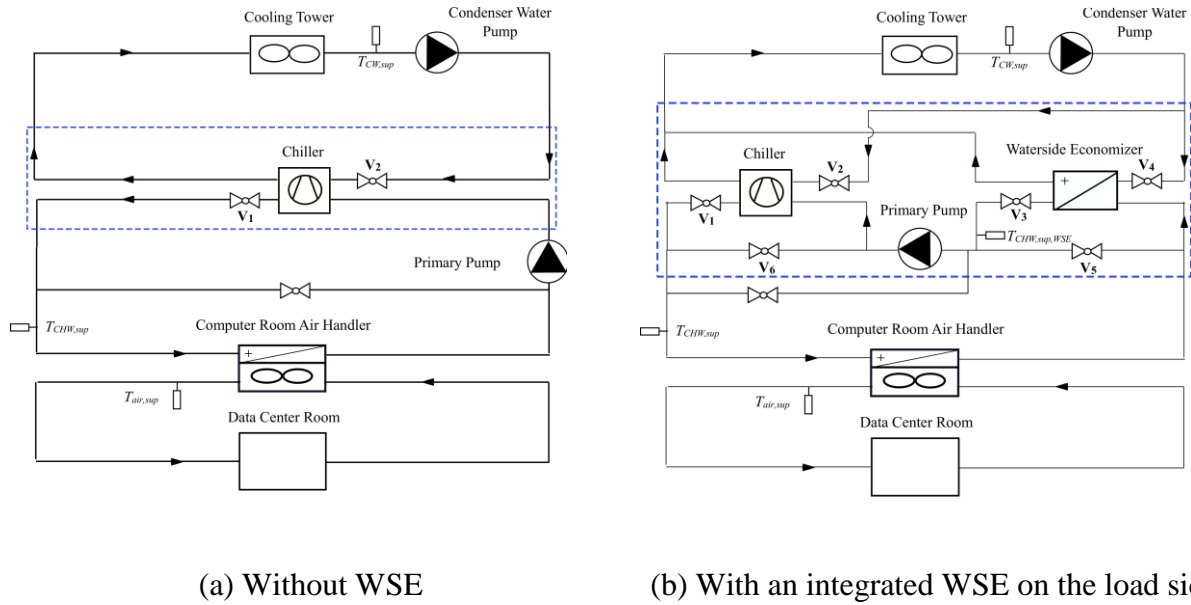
Cooling Tower

Condenser Water Pump

$T_{CW,sup}$

Chiller

$V_2$

$V_1$

Primary Pump

$T_{CHW,sup}$

Computer Room Air Handler

+

$T_{air,sup}$

Data Center Room

(a) Without WSE

Cooling Tower

Condenser Water Pump

$T_{CW,sup}$

Chiller

$V_2$

Waterside Economizer

$V_4$

+

$V_1$

Primary Pump

$V_3$

$V_6$

$T_{CHW,sup,WSE}$

$V_5$

$T_{CHW,sup}$

Computer Room Air Handler

+

$T_{air,sup}$

Data Center Room

(b) With an integrated WSE on the load si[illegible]